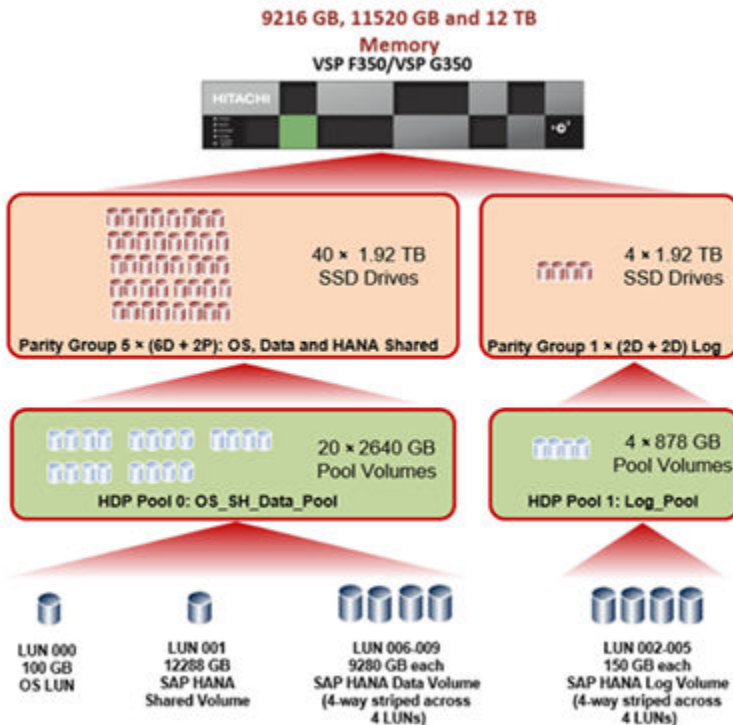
9216 GB, 11520 GB and 12 TB
Memory
VSP F350/VSP G350

HITACHI

40 × 1.92 TB
SSD Drives

Parity Group 5 × (6D + 2P): OS, Data and HANA Shared

4 × 1.92 TB
SSD Drives

Parity Group 1 × (2D + 2D) Log

20 × 2640 GB
Pool Volumes

HDP Pool 0: OS_SH_Data_Pool

4 × 878 GB
Pool Volumes

HDP Pool 1: Log_Pool

LUN 000
100 GB
OS LUN

LUN 001
12288 GB
SAP HANA
Shared Volume

LUN 006-009
9280 GB each
SAP HANA Data Volume
(4-way striped across
4 LUNs)

LUN 002-005
150 GB each
SAP HANA Log Volume
(4-way striped across
4 LUNs)